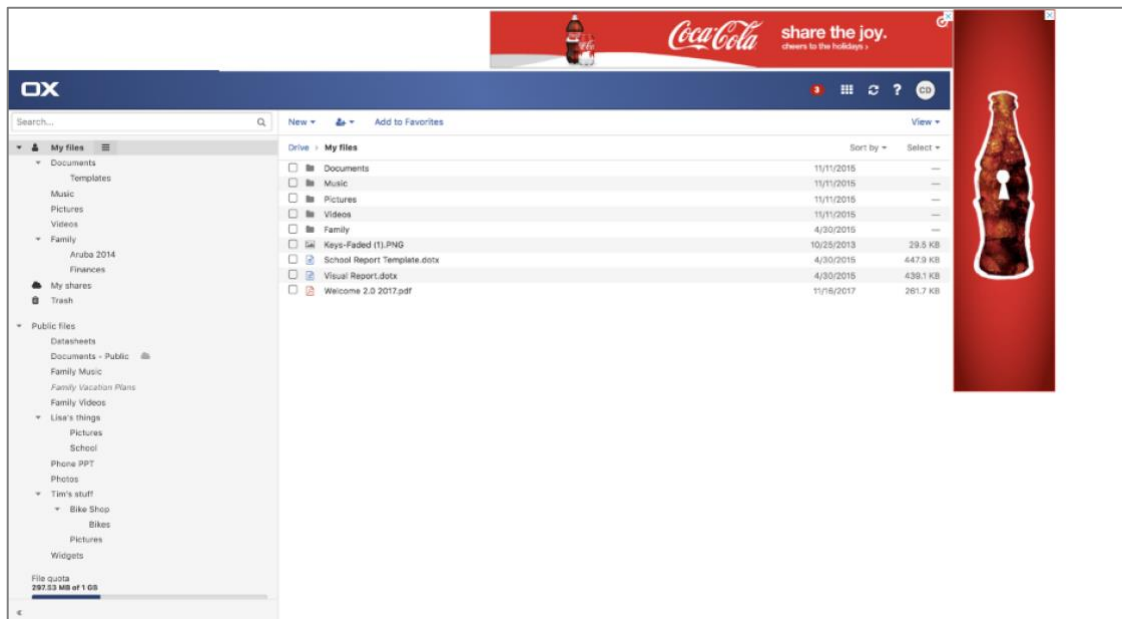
Coca-Cola share the joy. cheers to the holidays ›

OX

3 CD

Search...

My files
Documents
Templates
Music
Pictures
Videos
Family
Aruba 2014
Finances
My shares
Trash

Public files
Datasheets
Documents - Public
Family Music
Family Vacation Plans
Family Videos
Lisa's things
Pictures
School
Phone PPT
Photos
Tim's stuff
Bike Shop
Bikes
Pictures
Widgets

File quota
297.53 MB of 1 GB

«

New ▾ Add to Favorites View ▾

Drive › My files Sort by ▾ Select ▾

| Name | Date | Size |
|---|---|---|
| Documents | 11/11/2015 | — |
| Music | 11/11/2015 | — |
| Pictures | 11/11/2015 | — |
| Videos | 11/11/2015 | — |
| Family | 4/30/2015 | — |
| Keys-Faded (1).PNG | 10/25/2013 | 29.5 KB |
| School Report Template.dotx | 4/30/2015 | 447.9 KB |
| Visual Report.dotx | 4/30/2015 | 439.1 KB |
| Welcome 2.0 2017.pdf | 11/16/2017 | 261.7 KB |